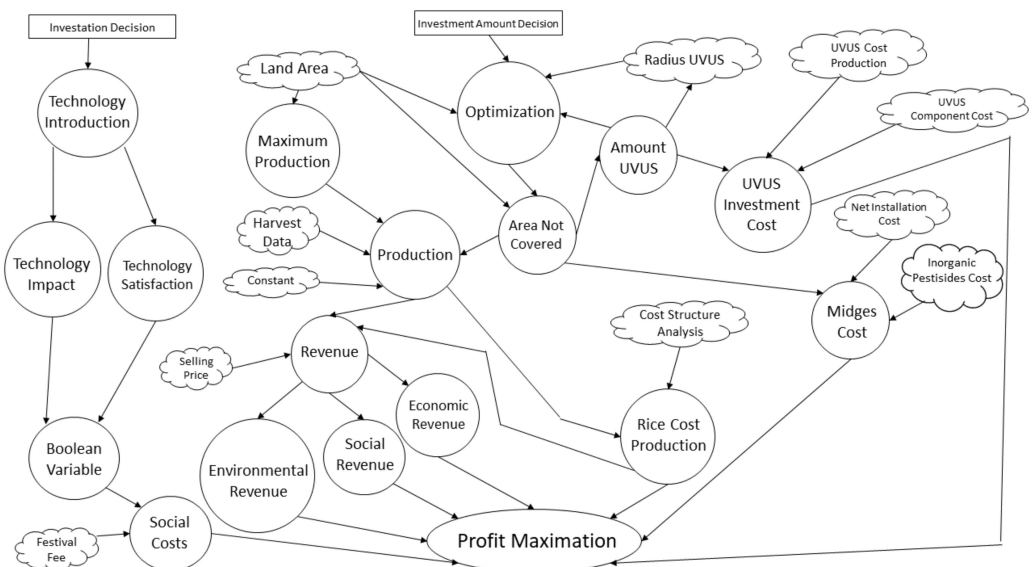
Investation Decision

Technology Introduction

Technology Impact

Technology Satisfaction

Boolean Variable

Festival Fee

Social Costs

Land Area

Maximum Production

Harvest Data

Constant

Production

Investment Amount Decision

Optimization

Radius UVUS

Amount UVUS

Area Not Covered

UVUS Cost Production

UVUS Component Cost

UVUS Investment Cost

Net Installation Cost

Inorganic Pestisides Cost

Midges Cost

Selling Price

Revenue

Economic Revenue

Social Revenue

Environmental Revenue

Cost Structure Analysis

Rice Cost Production

Profit Maximation